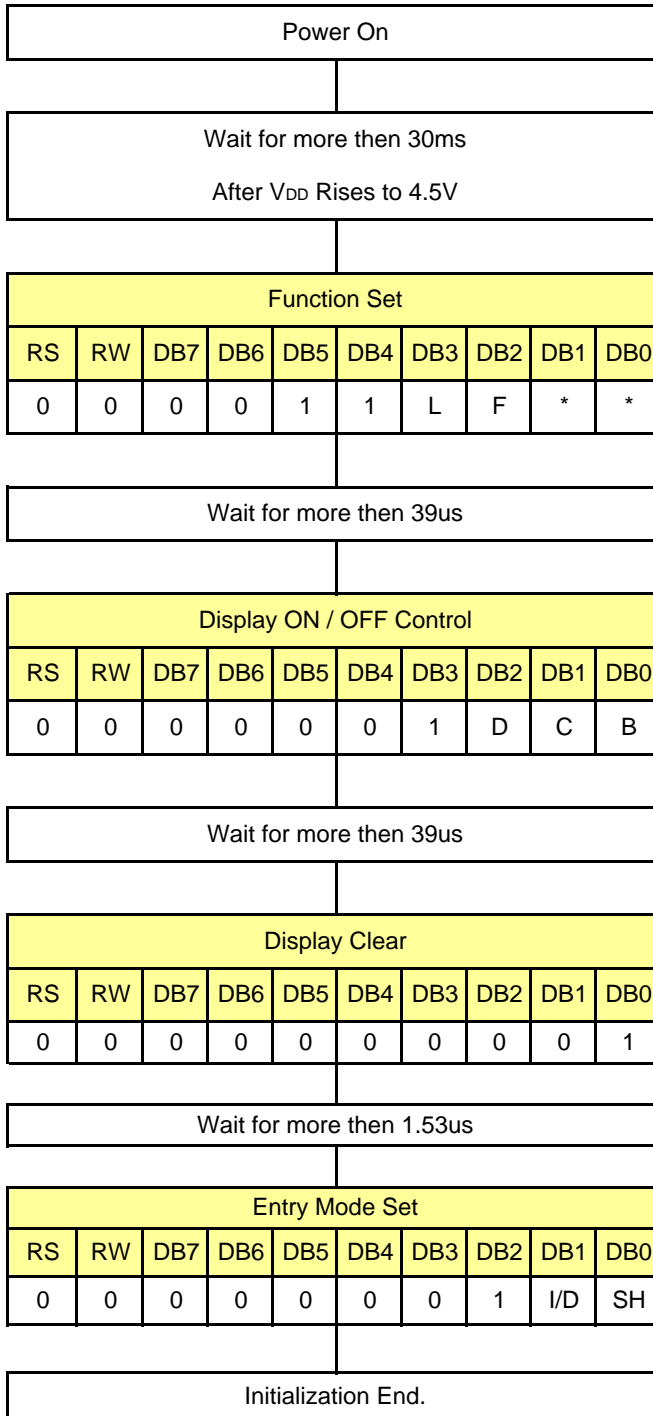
Power On

Wait for more then 30ms

After $V_{DD}$ Rises to 4.5V

Function Set

| RS | RW | DB7 | DB6 | DB5 | DB4 | DB3 | DB2 | DB1 | DB0 |
|---|---|---|---|---|---|---|---|---|---|
| 0 | 0 | 0 | 0 | 1 | 1 | L | F | * | * |

Wait for more then 39us

Display ON / OFF Control

| RS | RW | DB7 | DB6 | DB5 | DB4 | DB3 | DB2 | DB1 | DB0 |
|---|---|---|---|---|---|---|---|---|---|
| 0 | 0 | 0 | 0 | 0 | 0 | 1 | D | C | B |

Wait for more then 39us

Display Clear

| RS | RW | DB7 | DB6 | DB5 | DB4 | DB3 | DB2 | DB1 | DB0 |
|---|---|---|---|---|---|---|---|---|---|
| 0 | 0 | 0 | 0 | 0 | 0 | 0 | 0 | 0 | 1 |

Wait for more then 1.53us

Entry Mode Set

| RS | RW | DB7 | DB6 | DB5 | DB4 | DB3 | DB2 | DB1 | DB0 |
|---|---|---|---|---|---|---|---|---|---|
| 0 | 0 | 0 | 0 | 0 | 0 | 0 | 1 | I/D | SH |

Initialization End.